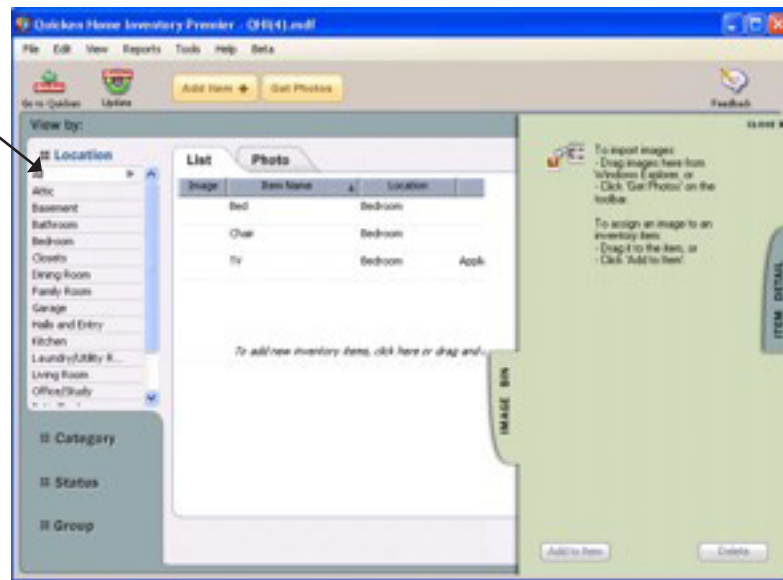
Quicken Home Inventory Premier - QHI(4).mdf

File Edit View Reports Tools Help Beta

Go to Quicken Update Add Item Get Photos Feedback

View by:

Location

Attic
Basement
Bathroom
Bedroom
Closets
Dining Room
Family Room
Garage
Halls and Entry
Kitchen
Laundry/Utility R...
Living Room
Office/Study

Category

Status

Group

List Photo

| Image | Item Name | Location | |
|---|---|---|---|
| | Bed | Bedroom | |
| | Chair | Bedroom | |
| | TV | Bedroom | Appl |

To add new inventory items, click here or drag and...

IMAGE BIN

CLOSE

To import images:
- Drag images here from Windows Explorer, or
- Click 'Get Photos' on the toolbar.

To assign an image to an inventory item:
- Drag it to the item, or
- Click 'Add to Item'.

ITEM DETAIL

Add to Item Delete